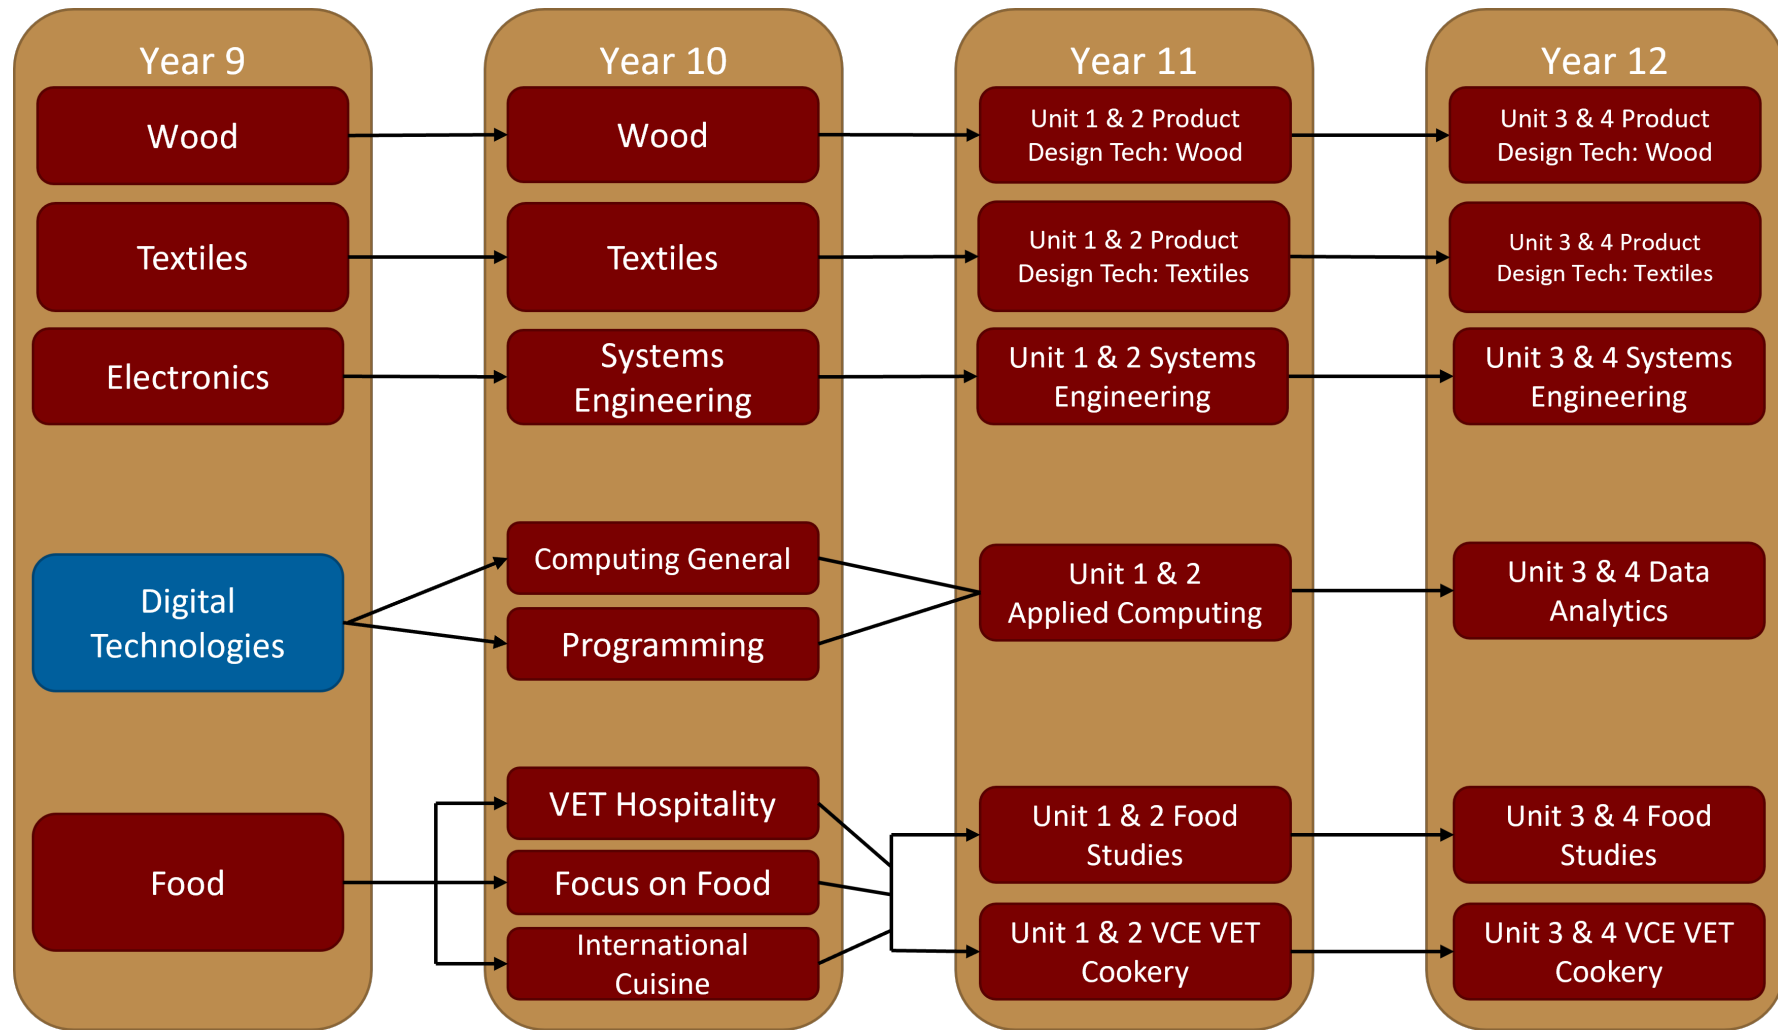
Year 9

Wood

Textiles

Electronics

Digital Technologies

Food

Year 10

Wood

Textiles

Systems Engineering

Computing General

Programming

VET Hospitality

Focus on Food

International Cuisine

Year 11

Unit 1 & 2 Product Design Tech: Wood

Unit 1 & 2 Product Design Tech: Textiles

Unit 1 & 2 Systems Engineering

Unit 1 & 2 Applied Computing

Unit 1 & 2 Food Studies

Unit 1 & 2 VCE VET Cookery

Year 12

Unit 3 & 4 Product Design Tech: Wood

Unit 3 & 4 Product Design Tech: Textiles

Unit 3 & 4 Systems Engineering

Unit 3 & 4 Data Analytics

Unit 3 & 4 Food Studies

Unit 3 & 4 VCE VET Cookery